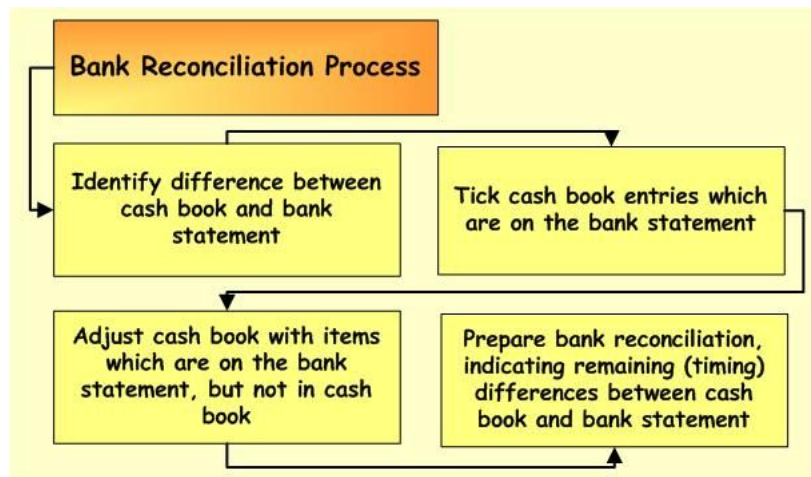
Bank Reconciliation Process

Identify difference between cash book and bank statement

Tick cash book entries which are on the bank statement

Adjust cash book with items which are on the bank statement, but not in cash book

Prepare bank reconciliation, indicating remaining (timing) differences between cash book and bank statement